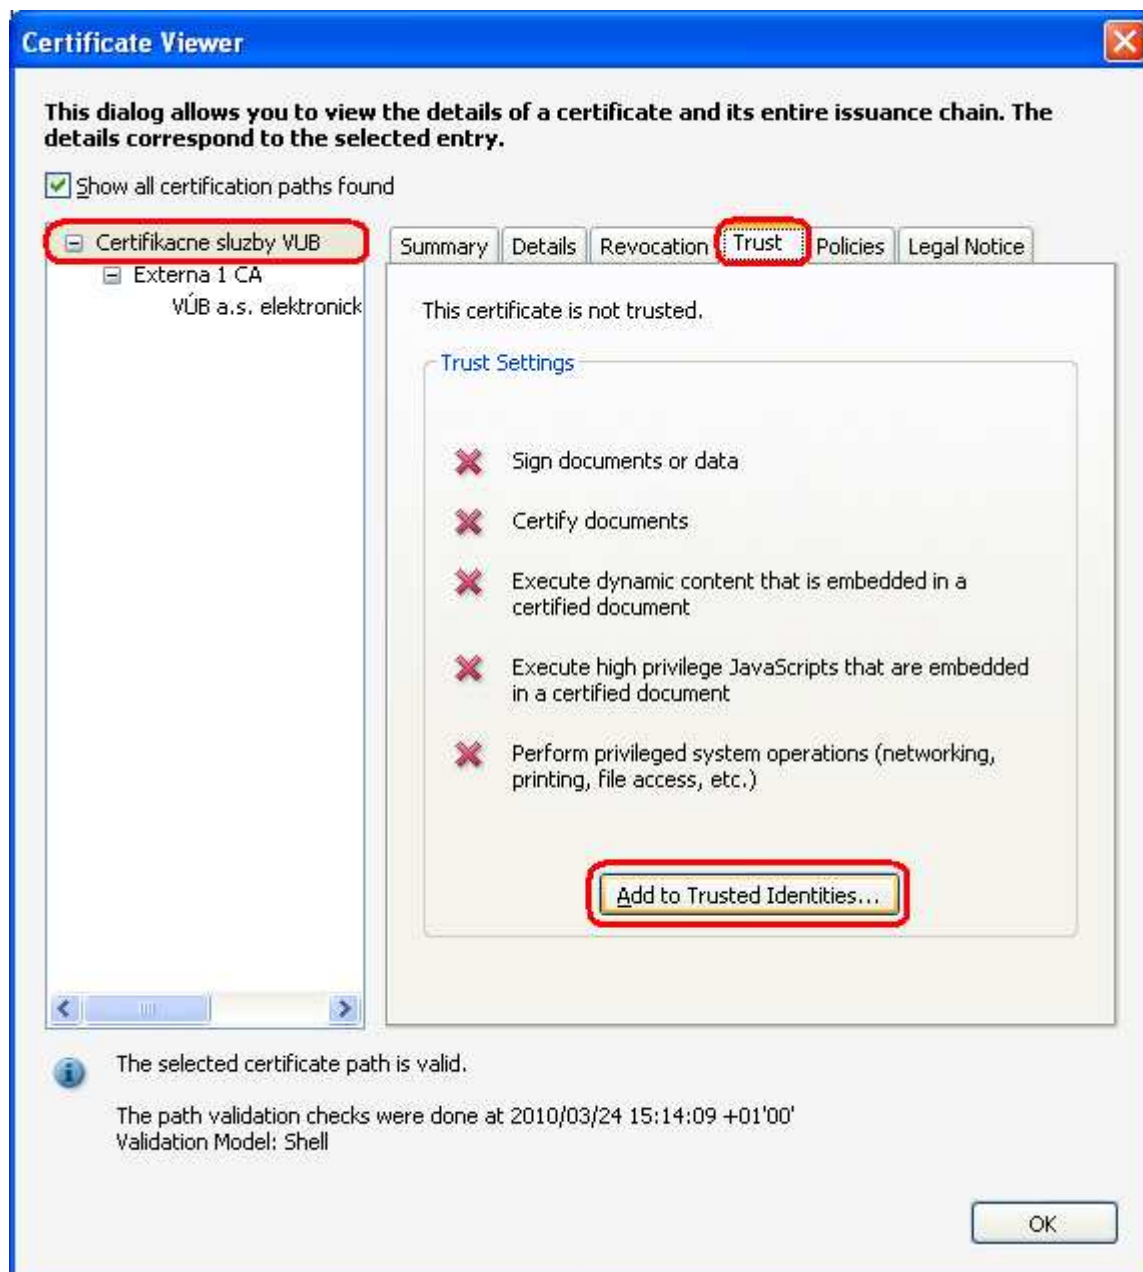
Certificate Viewer

This dialog allows you to view the details of a certificate and its entire issuance chain. The details correspond to the selected entry.

Show all certification paths found

Certifikacne sluzby VUB
Externa 1 CA
VÚB a.s. elektronick

Summary | Details | Revocation | Trust | Policies | Legal Notice

This certificate is not trusted.

Trust Settings

Sign documents or data

Certify documents

Execute dynamic content that is embedded in a certified document

Execute high privilege JavaScripts that are embedded in a certified document

Perform privileged system operations (networking, printing, file access, etc.)

Add to Trusted Identities...

The selected certificate path is valid.

The path validation checks were done at 2010/03/24 15:14:09 +01'00'
Validation Model: Shell

OK